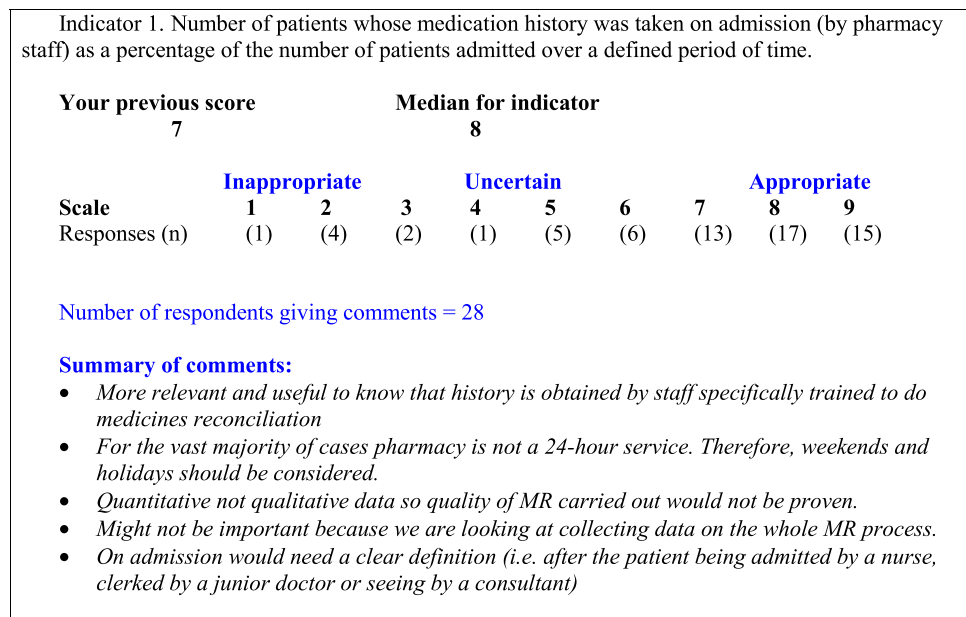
Indicator 1. Number of patients whose medication history was taken on admission (by pharmacy staff) as a percentage of the number of patients admitted over a defined period of time.

**Your previous score** 7

**Median for indicator** 8

| | Inappropriate | | | Uncertain | | | | Appropriate | |
|---|---|---|---|---|---|---|---|---|---|
| **Scale** | **1** | **2** | **3** | **4** | **5** | **6** | **7** | **8** | **9** |
| Responses (n) | (1) | (4) | (2) | (1) | (5) | (6) | (13) | (17) | (15) |

Number of respondents giving comments = 28

**Summary of comments:**
- *More relevant and useful to know that history is obtained by staff specifically trained to do medicines reconciliation*
- *For the vast majority of cases pharmacy is not a 24-hour service. Therefore, weekends and holidays should be considered.*
- *Quantitative not qualitative data so quality of MR carried out would not be proven.*
- *Might not be important because we are looking at collecting data on the whole MR process.*
- *On admission would need a clear definition (i.e. after the patient being admitted by a nurse, clerked by a junior doctor or seeing by a consultant)*